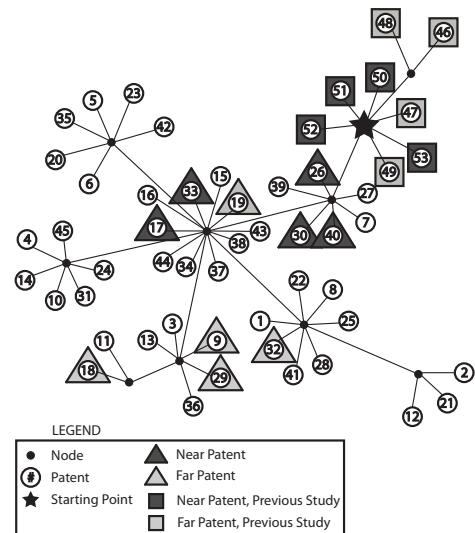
48
46
50
51
47
52
53
49
5
23
35
42
20
6
26
39
27
15
33
19
16
7
17
30
40
43
38
4
45
14
24
44
34
37
10
31
22
8
1
25
32
28
41
11
13
3
9
18
29
36
2
12
21

LEGEND
Node
# Patent
Starting Point
Near Patent
Far Patent
Near Patent, Previous Study
Far Patent, Previous Study